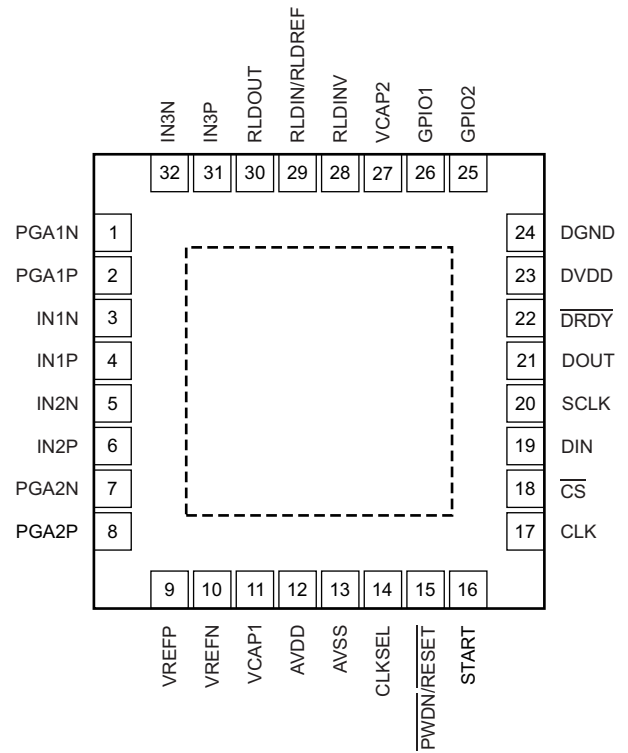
IN3N IN3P RLDOUT RLDIN/RLDREF RLDINV VCAP2 GPIO1 GPIO2

32 31 30 29 28 27 26 25

PGA1N 1
PGA1P 2
IN1N 3
IN1P 4
IN2N 5
IN2P 6
PGA2N 7
PGA2P 8

24 DGND
23 DVDD
22 $\overline{DRDY}$
21 DOUT
20 SCLK
19 DIN
18 $\overline{CS}$
17 CLK

9 10 11 12 13 14 15 16

VREFP VREFN VCAP1 AVDD AVSS CLKSEL $\overline{PWDN}/\overline{RESET}$ START